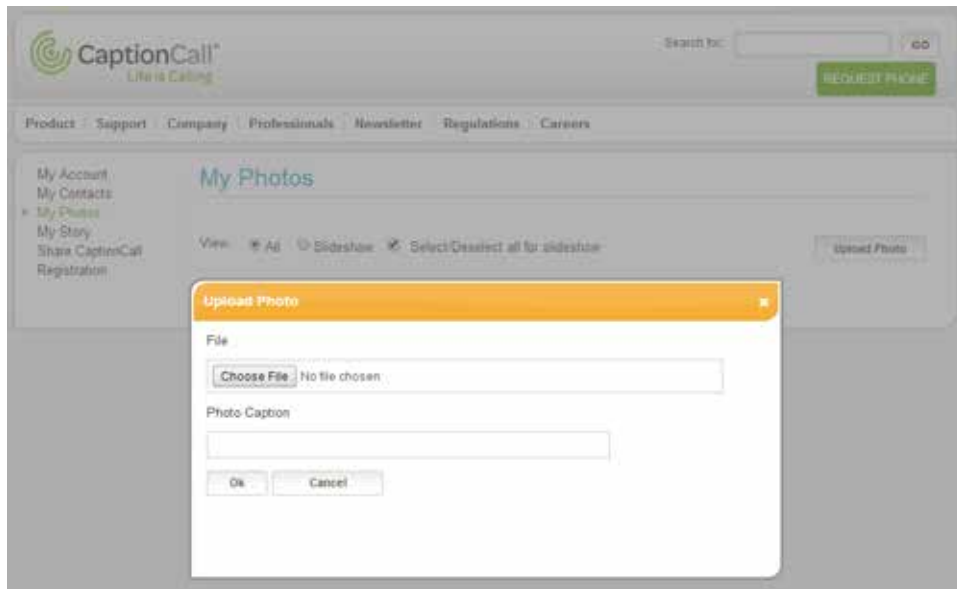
CaptionCall®
Life is Calling

Search for: GO

REQUEST PHONE

Product Support Company Professionals Newsletter Regulations Careers

My Account
My Contacts
My Photos
My Story
Share CaptionCall
Registration

My Photos

View: All Slideshow Select/Deselect all for slideshow

Upload Photo

Upload Photo

×

File

Choose File No file chosen

Photo Caption

Ok Cancel